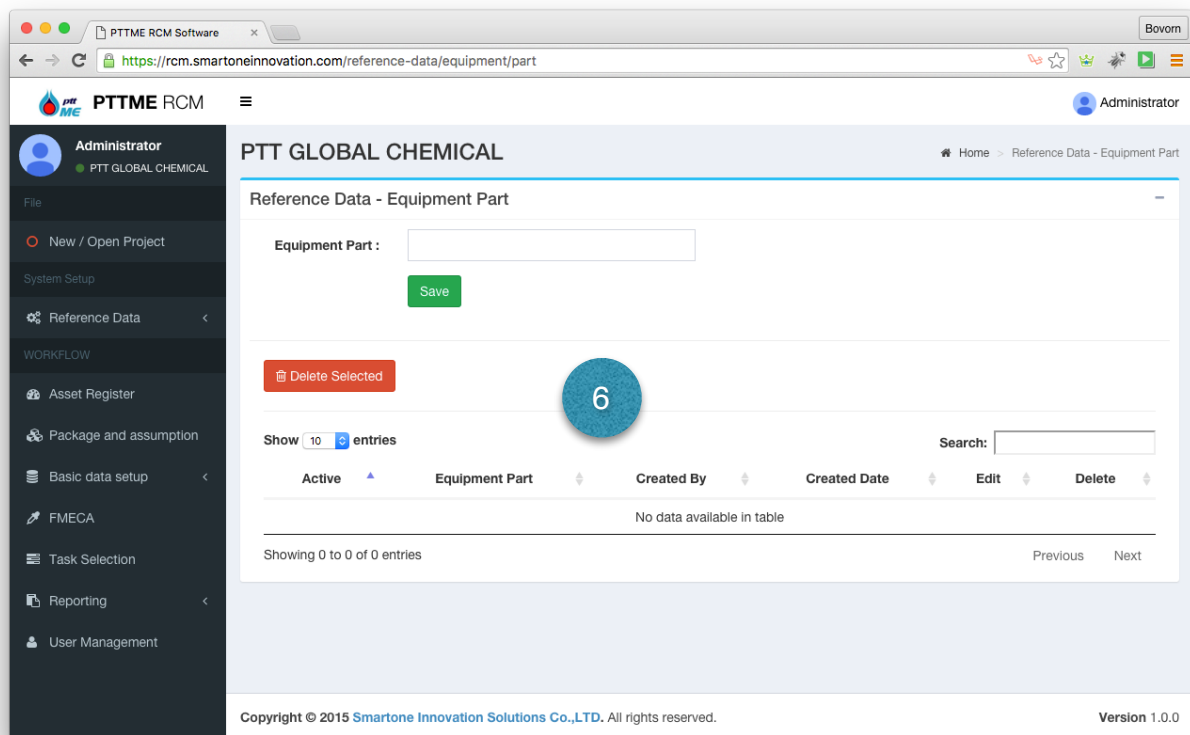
PTTME RCM Software ×

Bovorn

https://rcm.smartoneinnovation.com/reference-data/equipment/part

ptt ME PTTME RCM

Administrator

Administrator
PTT GLOBAL CHEMICAL

File

New / Open Project

System Setup

Reference Data

WORKFLOW

Asset Register

Package and assumption

Basic data setup

FMECA

Task Selection

Reporting

User Management

PTT GLOBAL CHEMICAL

Home > Reference Data - Equipment Part

Reference Data - Equipment Part

Equipment Part :

Save

Delete Selected

6

Show 10 entries

Search:

| Active | Equipment Part | Created By | Created Date | Edit | Delete |
|---|---|---|---|---|---|
| No data available in table | | | | | |

Showing 0 to 0 of 0 entries

Previous Next

Copyright © 2015 Smartone Innovation Solutions Co.,LTD. All rights reserved.

Version 1.0.0